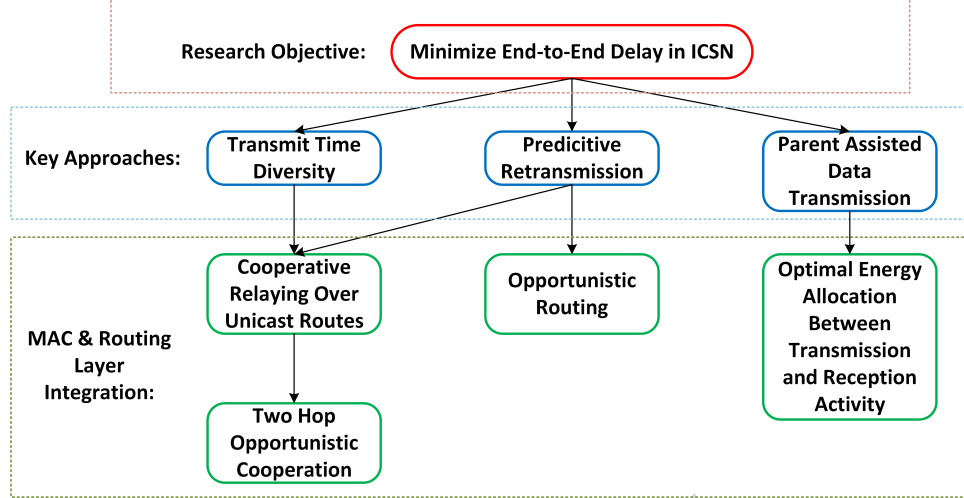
Research Objective:

Minimize End-to-End Delay in ICSN

Key Approaches:

Transmit Time Diversity

Predicitive Retransmission

Parent Assisted Data Transmission

MAC & Routing Layer Integration:

Cooperative Relaying Over Unicast Routes

Opportunistic Routing

Optimal Energy Allocation Between Transmission and Reception Activity

Two Hop Opportunistic Cooperation